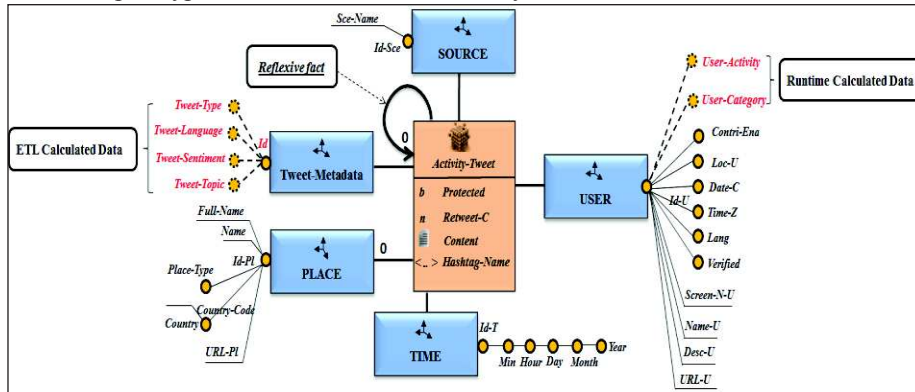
Sce-Name
Id-Sce
SOURCE
Reflexive fact
User-Activity
User-Category
Runtime Calculated Data
Tweet-Type
Tweet-Language
Tweet-Sentiment
Tweet-Topic
ETL Calculated Data
Id
Tweet-Metadata
0
Activity-Tweet
b Protected
n Retweet-C
Content
<..> Hashtag-Name
Contri-Ena
Loc-U
Date-C
Time-Z
Lang
Verified
USER
Id-U
Full-Name
Name
Id-Pl
Place-Type
PLACE
0
Country-Code
Country
URL-Pl
Screen-N-U
Name-U
Desc-U
URL-U
Id-T
TIME
Min
Hour
Day
Month
Year